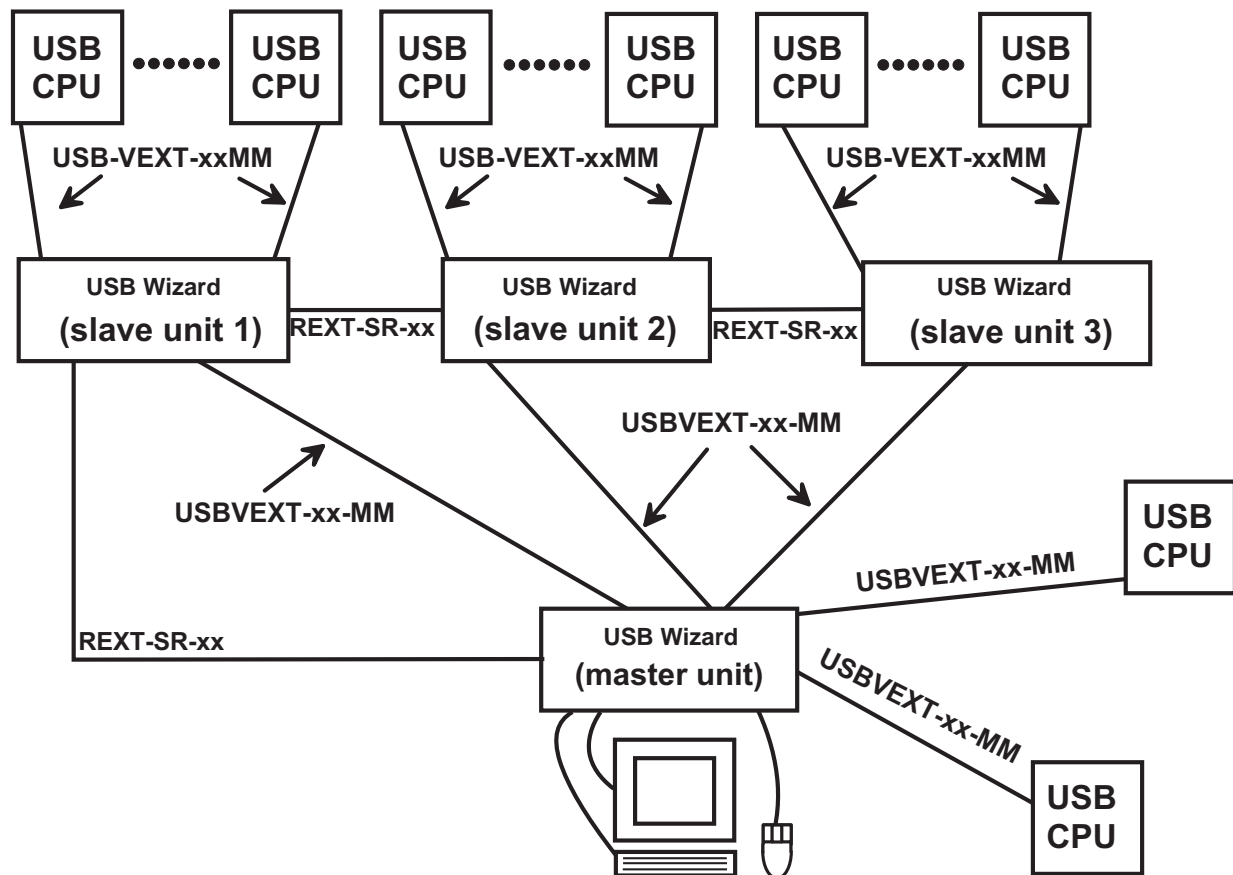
USB CPU
USB CPU
USB CPU
USB CPU
USB CPU
USB CPU

USB-VEXT-xxMM
USB-VEXT-xxMM
USB-VEXT-xxMM

USB Wizard
(slave unit 1)
REXT-SR-xx
USB Wizard
(slave unit 2)
REXT-SR-xx
USB Wizard
(slave unit 3)

USBVEXT-xx-MM
USBVEXT-xx-MM

USB CPU
USBVEXT-xx-MM
REXT-SR-xx
USB Wizard
(master unit)
USBVEXT-xx-MM
USB CPU